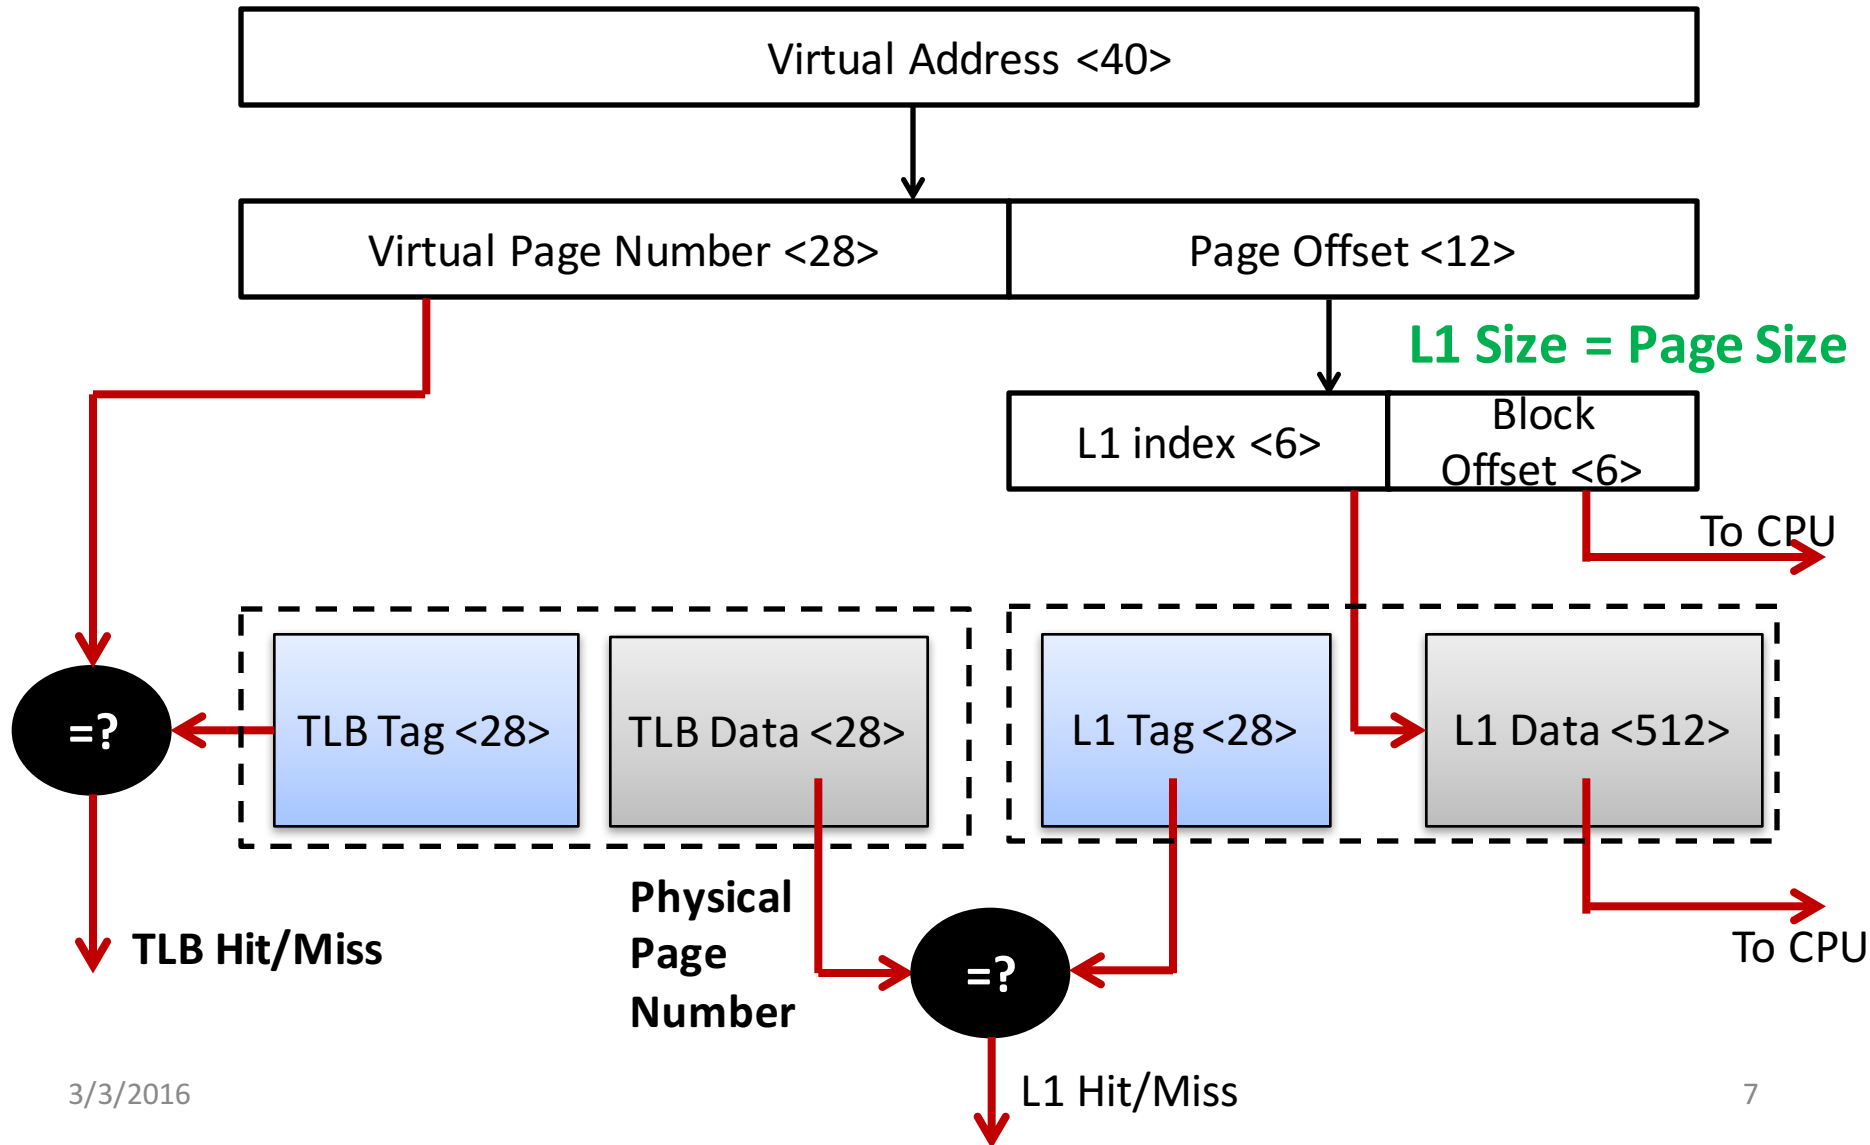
Virtual Address <40>

Virtual Page Number <28>

Page Offset <12>

L1 Size = Page Size

L1 index <6>

Block Offset <6>

To CPU

=?

TLB Tag <28>

TLB Data <28>

L1 Tag <28>

L1 Data <512>

TLB Hit/Miss

Physical Page Number

=?

To CPU

L1 Hit/Miss

3/3/2016

7